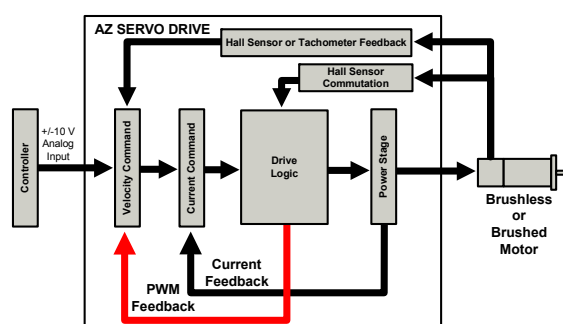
AZ SERVO DRIVE

Hall Sensor or Tachometer Feedback

Hall Sensor Commutation

Controller

+/-10 V Analog Input

Velocity Command

Current Command

Drive Logic

Power Stage

Brushless or Brushed Motor

Current Feedback

PWM Feedback